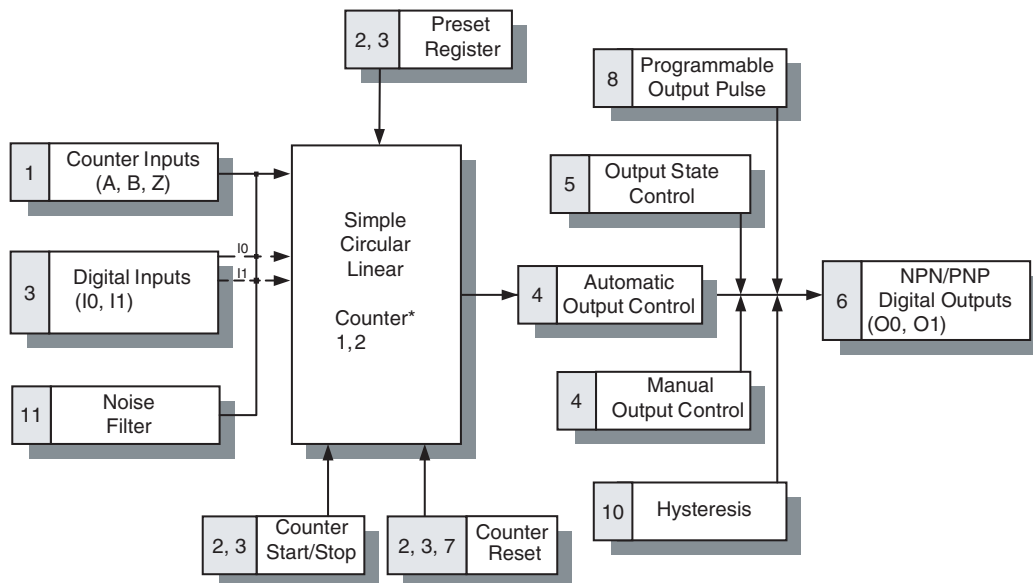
2, 3 Preset Register

8 Programmable Output Pulse

1 Counter Inputs (A, B, Z)

5 Output State Control

3 Digital Inputs (I0, I1)

I0

I1

Simple Circular Linear

Counter* 1, 2

4 Automatic Output Control

6 NPN/PNP Digital Outputs (O0, O1)

11 Noise Filter

4 Manual Output Control

10 Hysteresis

2, 3 Counter Start/Stop

2, 3, 7 Counter Reset